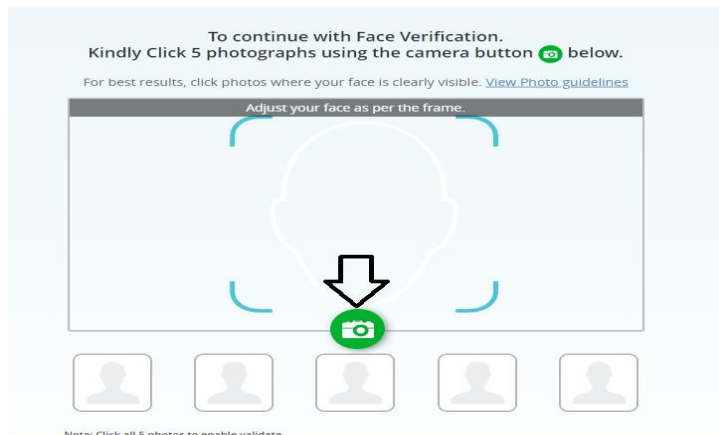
To continue with Face Verification.
Kindly Click 5 photographs using the camera button below.

For best results, click photos where your face is clearly visible. View Photo guidelines

Adjust your face as per the frame.

Note: Click all 5 photos to enable validate